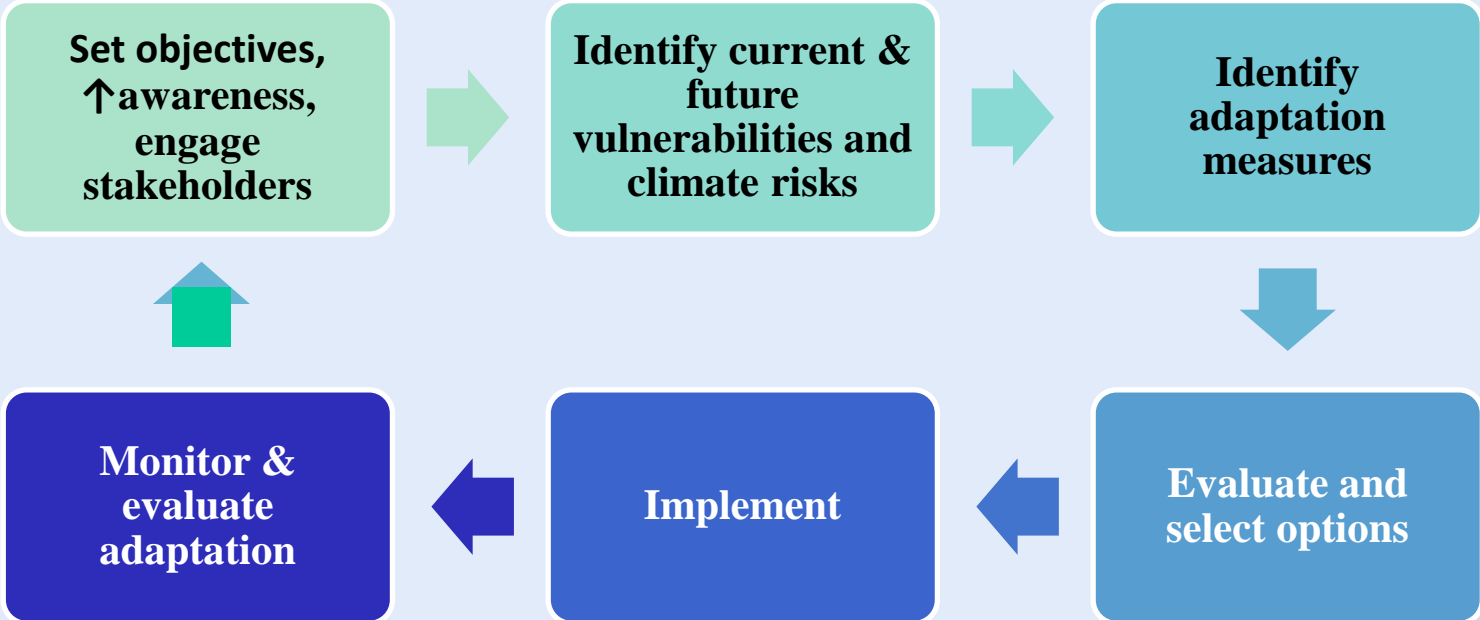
Set objectives, ↑awareness, engage stakeholders

Identify current & future vulnerabilities and climate risks

Identify adaptation measures

Evaluate and select options

Implement

Monitor & evaluate adaptation